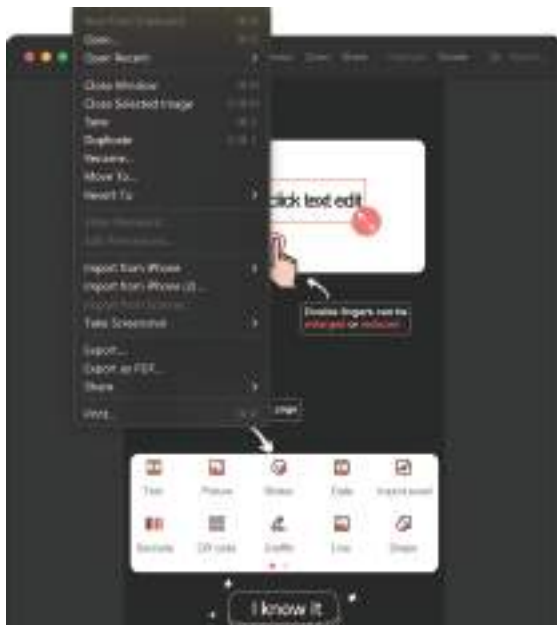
New from Clipboard
Open...
Open Recent
Close Window
Close Selected Image
Save
Duplicate
Rename...
Move To...
Revert To
Import from iPhone
Import from iPhone (2)...
Take Screenshot
Export...
Export as PDF...
Share
Print...

click text edit

Double fingers can be enlarged or reduced

Text
Picture
Sticker
Date
Express
Barcode
QR code
Graffiti
Line
Shape

I know it